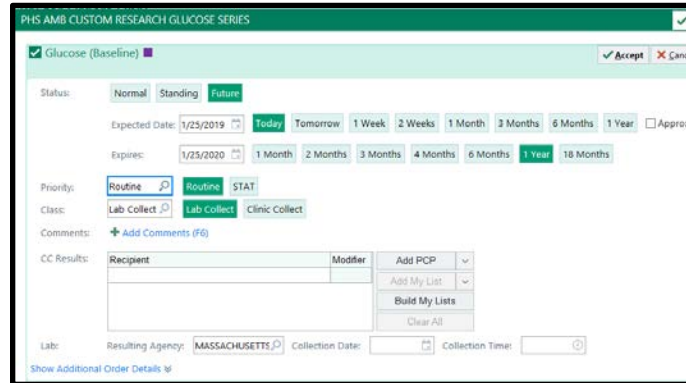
PHS AMB CUSTOM RESEARCH GLUCOSE SERIES

Glucose (Baseline)

Accept Canc

Status: Normal Standing Future

Expected Date: 1/25/2019 Today Tomorrow 1 Week 2 Weeks 1 Month 3 Months 6 Months 1 Year Appro

Expires: 1/25/2020 1 Month 2 Months 3 Months 4 Months 6 Months 1 Year 18 Months

Priority: Routine Routine STAT

Class: Lab Collect Lab Collect Clinic Collect

Comments: + Add Comments (F6)

CC Results:

| Recipient | Modifier |
|---|---|
| | |

Add PCP
Add My List
Build My Lists
Clear All

Lab: Resulting Agency: MASSACHUSETTS Collection Date: Collection Time:

Show Additional Order Details